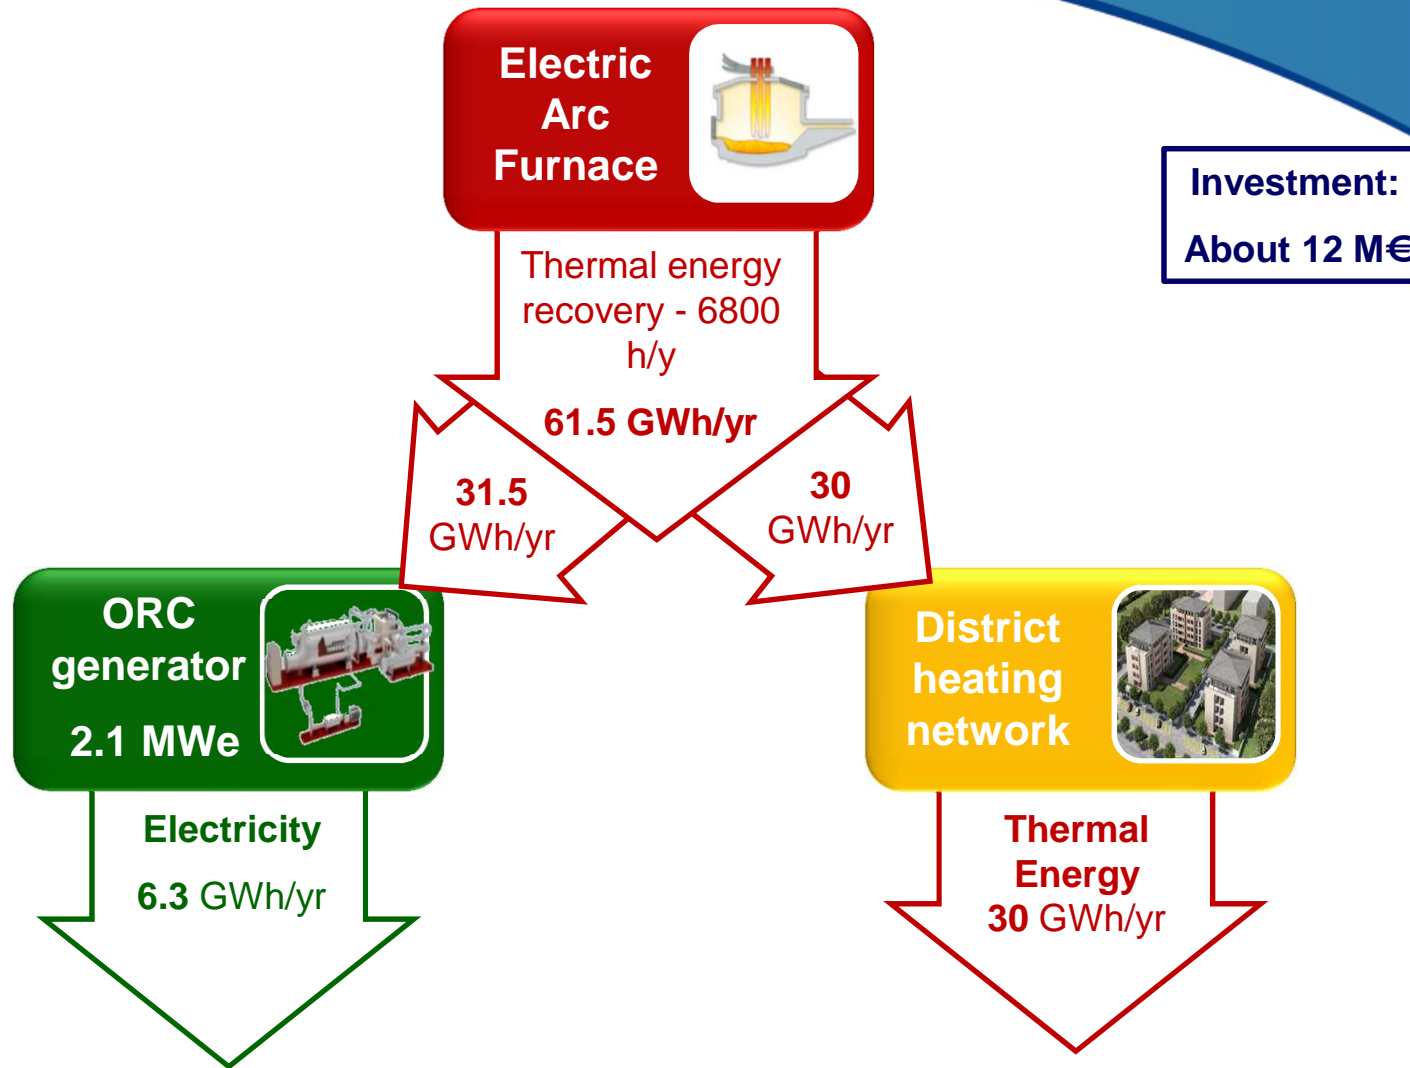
Electric Arc Furnace

Investment:

About 12 M€

Thermal energy recovery - 6800 h/y

61.5 GWh/yr

31.5 GWh/yr

30 GWh/yr

ORC generator

2.1 MWe

District heating network

Electricity

6.3 GWh/yr

Thermal Energy

30 GWh/yr